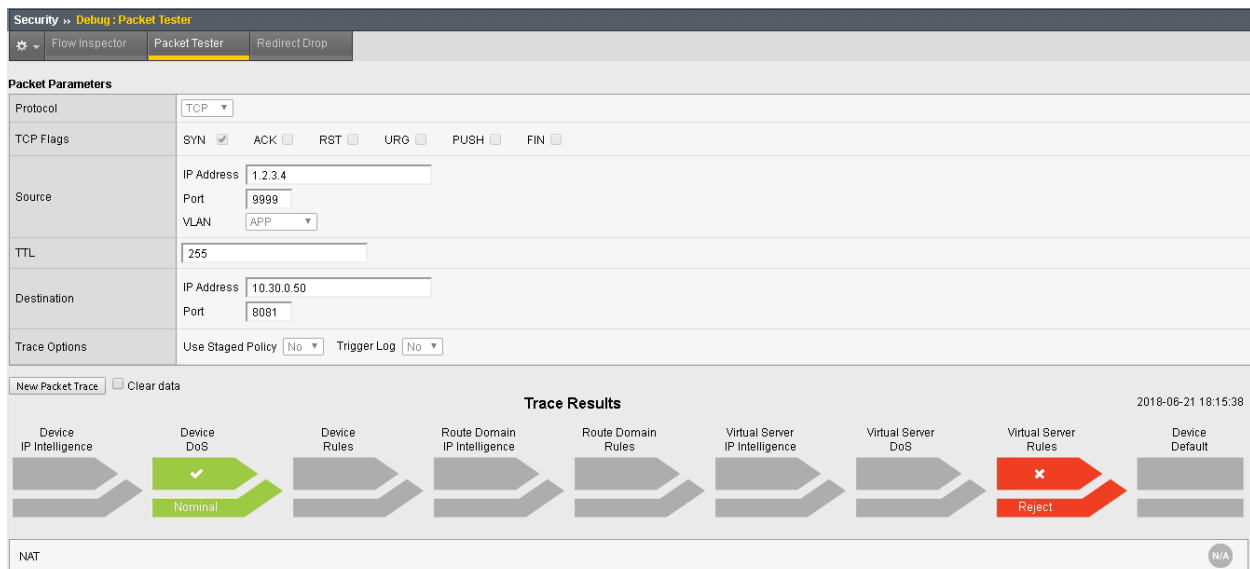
Security » Debug : Packet Tester

Flow Inspector | Packet Tester | Redirect Drop

Packet Parameters

| | |
|---|---|
| Protocol | TCP |
| TCP Flags | SYN ☑ ACK ☐ RST ☐ URG ☐ PUSH ☐ FIN ☐ |
| Source | IP Address 1.2.3.4<br>Port 9999<br>VLAN APP |
| TTL | 255 |
| Destination | IP Address 10.30.0.50<br>Port 8081 |
| Trace Options | Use Staged Policy No Trigger Log No |

New Packet Trace ☐ Clear data

Trace Results

2018-06-21 18:15:38

Device IP Intelligence

Device DoS
✔
Nominal

Device Rules

Route Domain IP Intelligence

Route Domain Rules

Virtual Server IP Intelligence

Virtual Server DoS

Virtual Server Rules
✖
Reject

Device Default

NAT

N/A